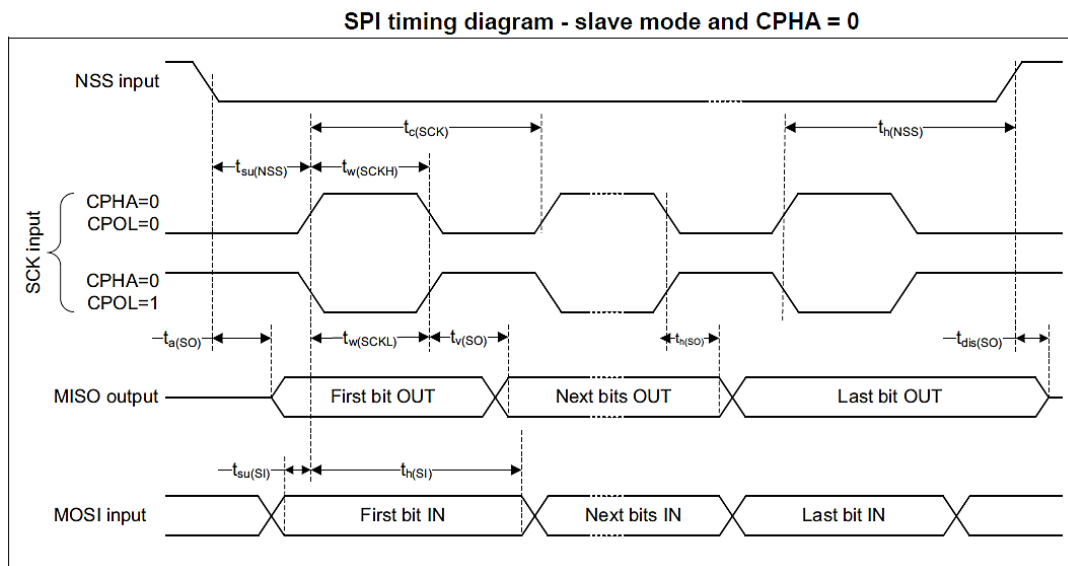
SPI timing diagram - slave mode and CPHA = 0

NSS input

$t_{c(SCK)}$

$t_{h(NSS)}$

$t_{su(NSS)}$

$t_{w(SCKH)}$

SCK input

CPHA=0
CPOL=0

CPHA=0
CPOL=1

$t_{a(SO)}$

$t_{w(SCKL)}$

$t_{v(SO)}$

$t_{h(SO)}$

$t_{dis(SO)}$

MISO output

First bit OUT

Next bits OUT

Last bit OUT

$t_{su(SI)}$

$t_{h(SI)}$

MOSI input

First bit IN

Next bits IN

Last bit IN